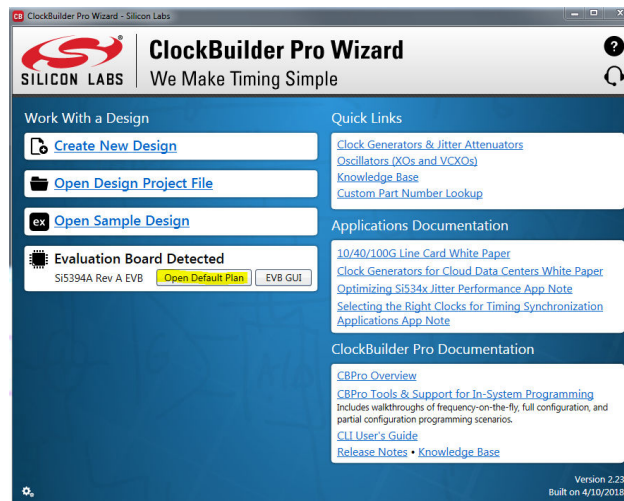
CB ClockBuilder Pro Wizard - Silicon Labs

SILICON LABS

ClockBuilder Pro Wizard
We Make Timing Simple

?

Work With a Design

Create New Design

Open Design Project File

ex Open Sample Design

Evaluation Board Detected
Si5394A Rev A EVB
Open Default Plan
EVB GUI

Quick Links

Clock Generators & Jitter Attenuators
Oscillators (XOs and VCXOs)
Knowledge Base
Custom Part Number Lookup

Applications Documentation

10/40/100G Line Card White Paper
Clock Generators for Cloud Data Centers White Paper
Optimizing Si534x Jitter Performance App Note
Selecting the Right Clocks for Timing Synchronization Applications App Note

ClockBuilder Pro Documentation

CBPro Overview
CBPro Tools & Support for In-System Programming
Includes walkthroughs of frequency-on-the-fly, full configuration, and partial configuration programming scenarios.
CLI User's Guide
Release Notes • Knowledge Base

Version 2.23
Built on 4/10/2018